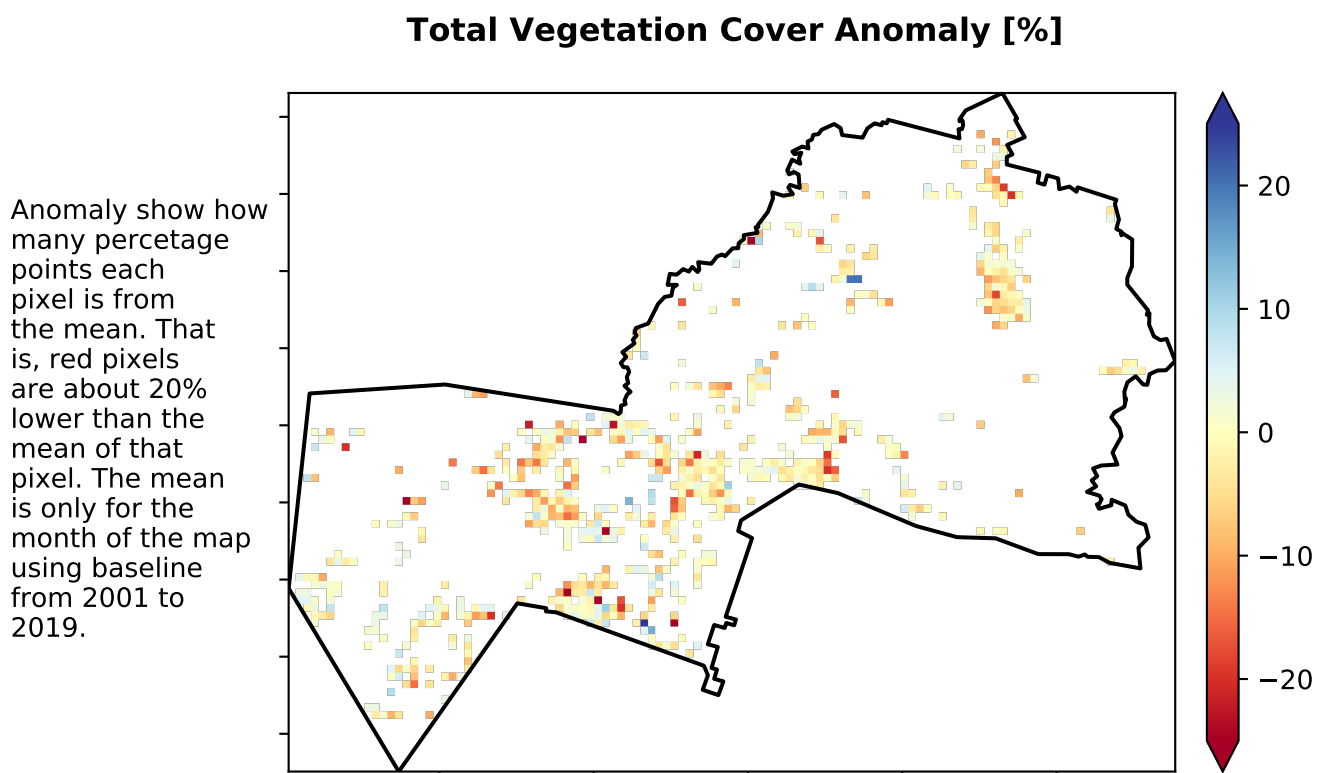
Total Vegetation Cover Anomaly [%]

Anomaly show how many percetage points each pixel is from the mean. That is, red pixels are about 20% lower than the mean of that pixel. The mean is only for the month of the map using baseline from 2001 to 2019.

20
10
0
−10
−20